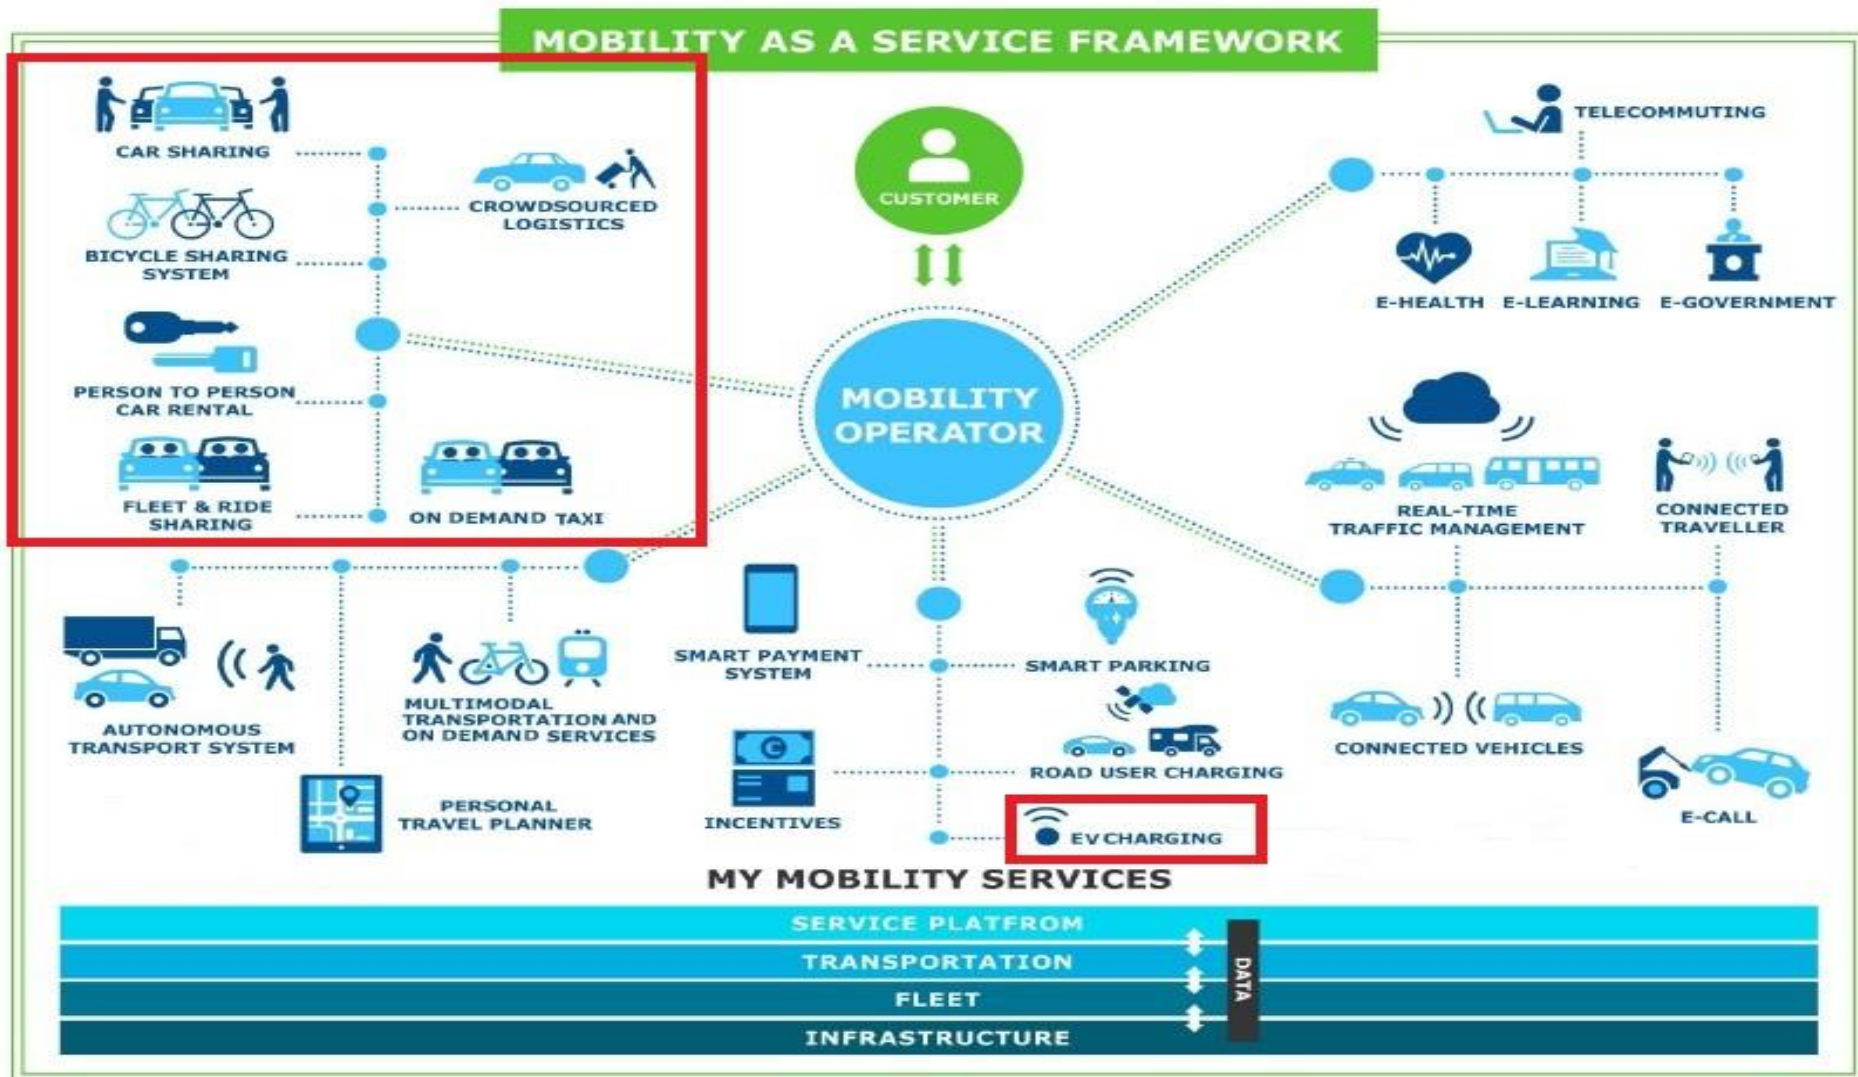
MOBILITY AS A SERVICE FRAMEWORK

CAR SHARING

CROWDSOURCED LOGISTICS

BICYCLE SHARING SYSTEM

PERSON TO PERSON CAR RENTAL

FLEET & RIDE SHARING

ON DEMAND TAXI

CUSTOMER

MOBILITY OPERATOR

TELECOMMUTING

E-HEALTH

E-LEARNING

E-GOVERNMENT

REAL-TIME TRAFFIC MANAGEMENT

CONNECTED TRAVELLER

AUTONOMOUS TRANSPORT SYSTEM

MULTIMODAL TRANSPORTATION AND ON DEMAND SERVICES

PERSONAL TRAVEL PLANNER

SMART PAYMENT SYSTEM

SMART PARKING

INCENTIVES

ROAD USER CHARGING

EV CHARGING

CONNECTED VEHICLES

E-CALL

MY MOBILITY SERVICES

SERVICE PLATFROM

TRANSPORTATION

FLEET

INFRASTRUCTURE

DATA